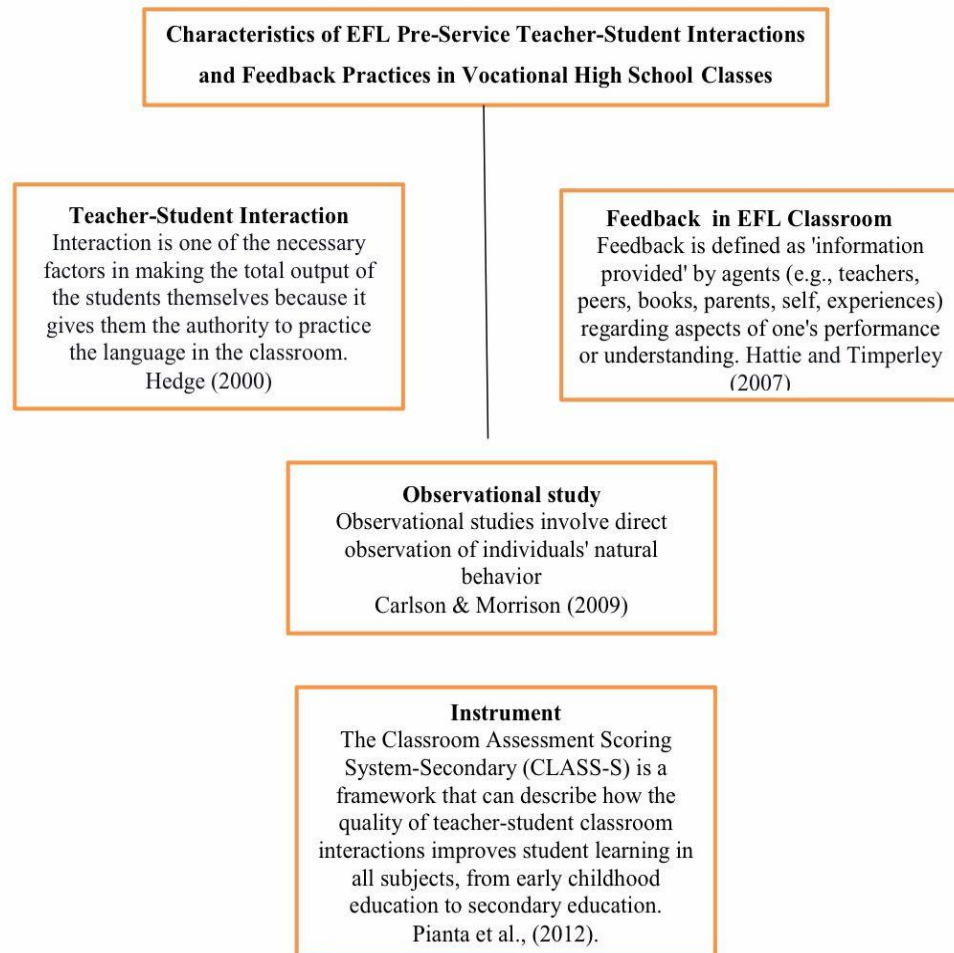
Characteristics of EFL Pre-Service Teacher-Student Interactions and Feedback Practices in Vocational High School Classes

Teacher-Student Interaction
Interaction is one of the necessary factors in making the total output of the students themselves because it gives them the authority to practice the language in the classroom.
Hedge (2000)

Feedback in EFL Classroom
Feedback is defined as 'information provided' by agents (e.g., teachers, peers, books, parents, self, experiences) regarding aspects of one's performance or understanding. Hattie and Timperley (2007)

Observational study
Observational studies involve direct observation of individuals' natural behavior
Carlson & Morrison (2009)

Instrument
The Classroom Assessment Scoring System-Secondary (CLASS-S) is a framework that can describe how the quality of teacher-student classroom interactions improves student learning in all subjects, from early childhood education to secondary education.
Pianta et al., (2012).